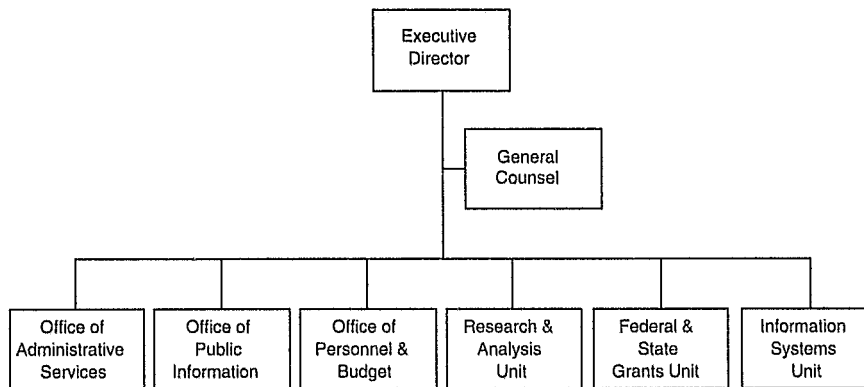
Executive Director

General Counsel

Office of Administrative Services

Office of Public Information

Office of Personnel & Budget

Research & Analysis Unit

Federal & State Grants Unit

Information Systems Unit